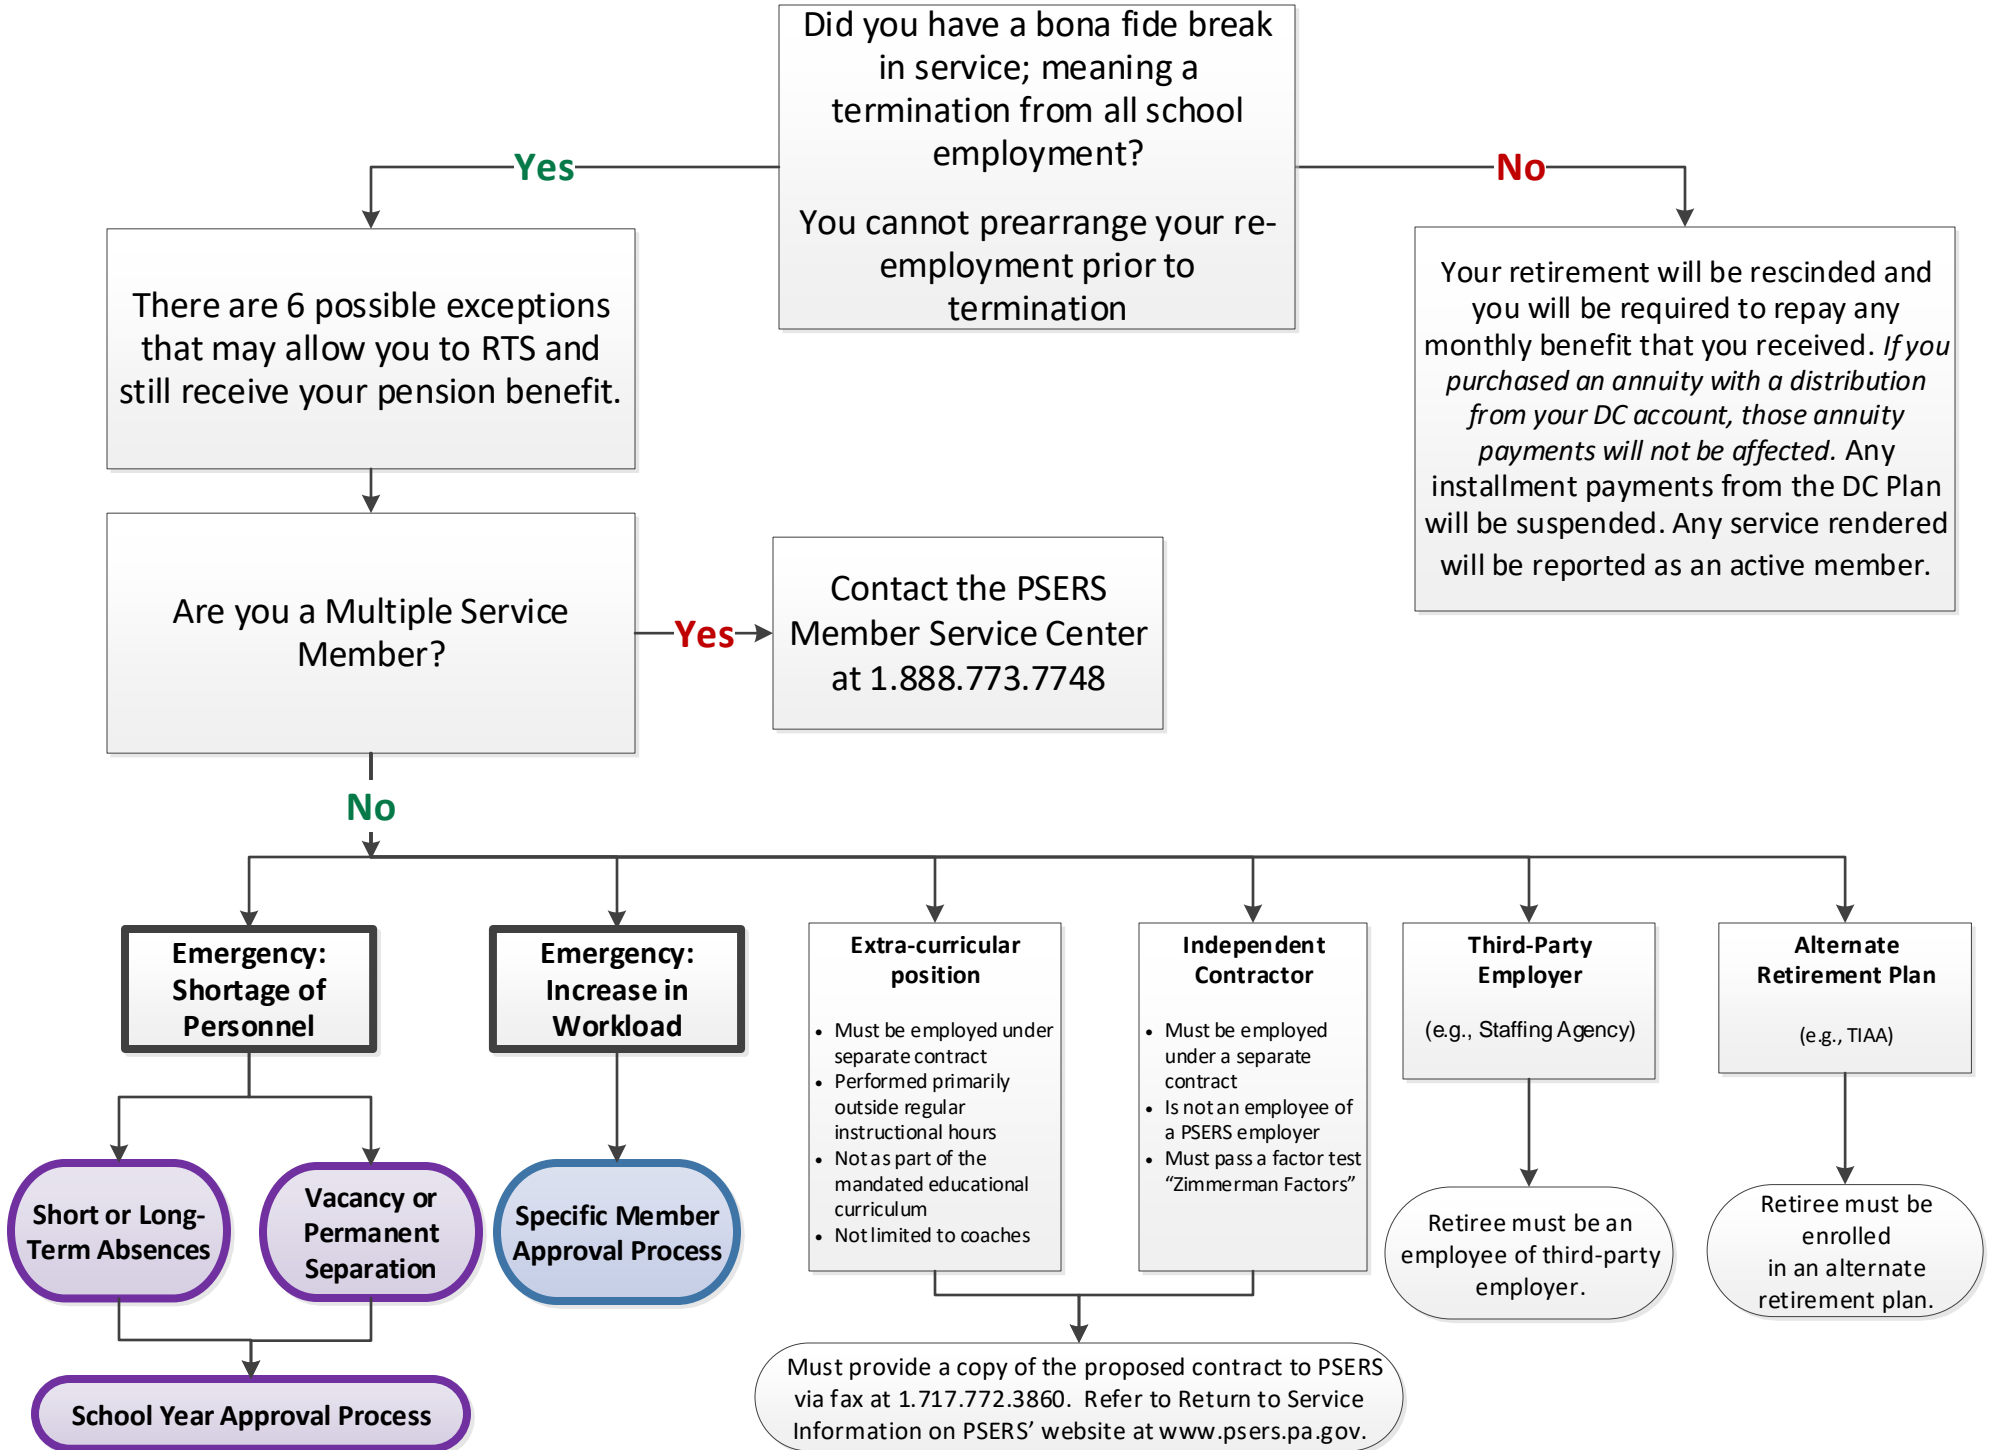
Did you have a bona fide break in service; meaning a termination from all school employment?

You cannot prearrange your re-employment prior to termination

Yes

No

There are 6 possible exceptions that may allow you to RTS and still receive your pension benefit.

Your retirement will be rescinded and you will be required to repay any monthly benefit that you received. *If you purchased an annuity with a distribution from your DC account, those annuity payments will not be affected.* Any installment payments from the DC Plan will be suspended. Any service rendered will be reported as an active member.

Are you a Multiple Service Member?

Yes

Contact the PSERS Member Service Center at 1.888.773.7748

No

Emergency: Shortage of Personnel

Emergency: Increase in Workload

Extra-curricular position

- Must be employed under separate contract
- Performed primarily outside regular instructional hours
- Not as part of the mandated educational curriculum
- Not limited to coaches

Independent Contractor

- Must be employed under a separate contract
- Is not an employee of a PSERS employer
- Must pass a factor test "Zimmerman Factors"

Third-Party Employer

(e.g., Staffing Agency)

Alternate Retirement Plan

(e.g., TIAA)

Short or Long-Term Absences

Vacancy or Permanent Separation

Specific Member Approval Process

Retiree must be an employee of third-party employer.

Retiree must be enrolled in an alternate retirement plan.

School Year Approval Process

Must provide a copy of the proposed contract to PSERS via fax at 1.717.772.3860. Refer to Return to Service Information on PSERS' website at www.psers.pa.gov.